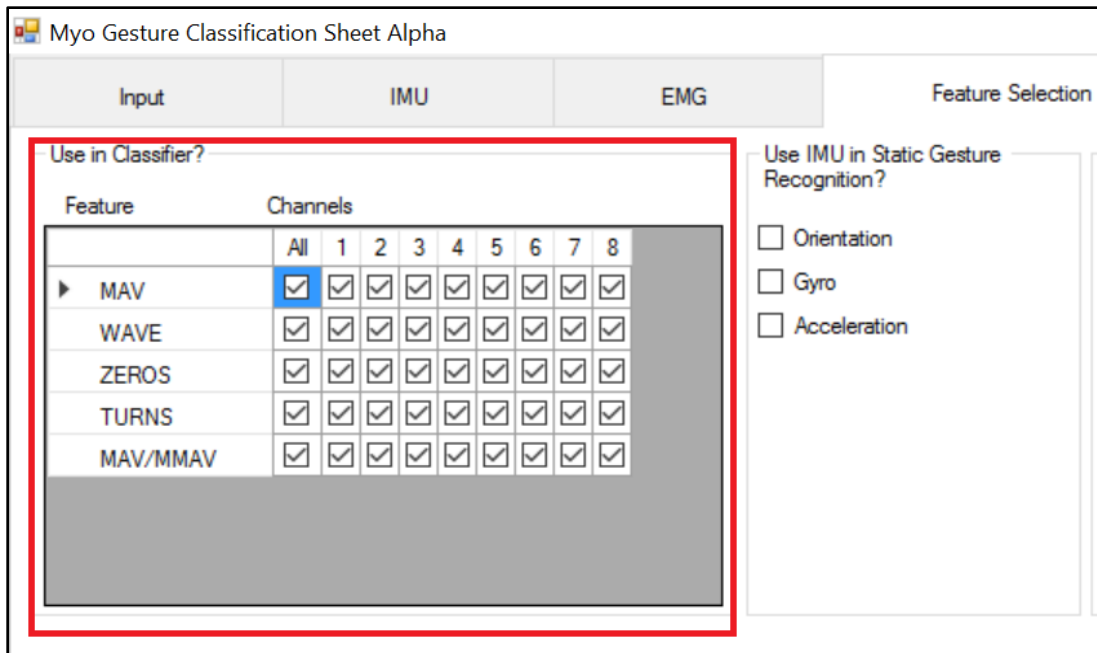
Myo Gesture Classification Sheet Alpha

Input | IMU | EMG | Feature Selection

Use in Classifier?

Feature Channels

| | All | 1 | 2 | 3 | 4 | 5 | 6 | 7 | 8 |
|---|---|---|---|---|---|---|---|---|---|
| MAV | ☑ | ☑ | ☑ | ☑ | ☑ | ☑ | ☑ | ☑ | ☑ |
| WAVE | ☑ | ☑ | ☑ | ☑ | ☑ | ☑ | ☑ | ☑ | ☑ |
| ZEROS | ☑ | ☑ | ☑ | ☑ | ☑ | ☑ | ☑ | ☑ | ☑ |
| TURNS | ☑ | ☑ | ☑ | ☑ | ☑ | ☑ | ☑ | ☑ | ☑ |
| MAV/MMAV | ☑ | ☑ | ☑ | ☑ | ☑ | ☑ | ☑ | ☑ | ☑ |

Use IMU in Static Gesture Recognition?

☐ Orientation
☐ Gyro
☐ Acceleration